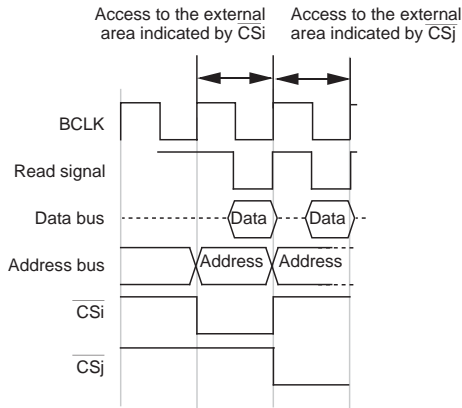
Access to the external area indicated by $\overline{CSi}$

Access to the external area indicated by $\overline{CSj}$

BCLK

Read signal

Data bus

Data

Data

Address bus

Address

Address

$\overline{CSi}$

$\overline{CSj}$